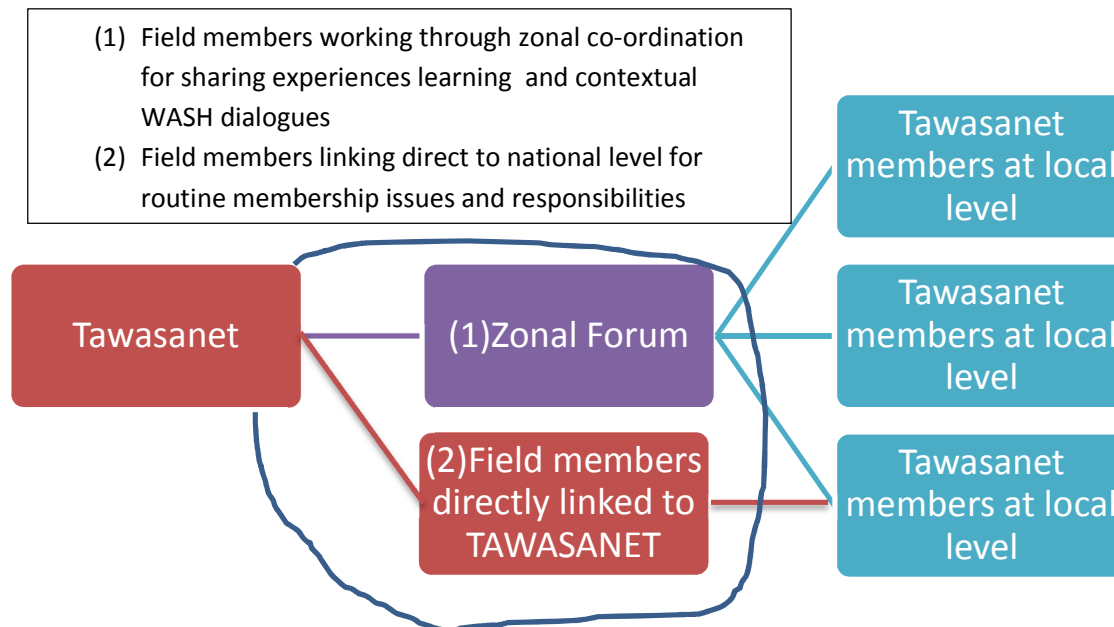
(1) Field members working through zonal co-ordination for sharing experiences learning and contextual WASH dialogues

(2) Field members linking direct to national level for routine membership issues and responsibilities

Tawasanet

(1)Zonal Forum

(2)Field members directly linked to TAWASANET

Tawasanet members at local level

Tawasanet members at local level

Tawasanet members at local level